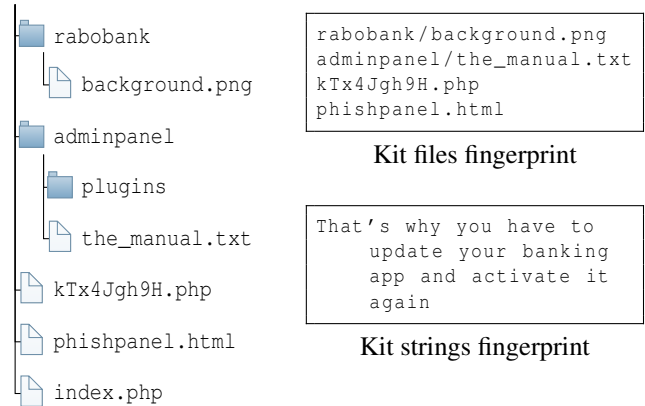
rabobank
background.png
adminpanel
plugins
the_manual.txt
kTx4Jgh9H.php
phishpanel.html
index.php

rabobank/background.png
adminpanel/the_manual.txt
kTx4Jgh9H.php
phishpanel.html

Kit files fingerprint

That’s why you have to update your banking app and activate it again

Kit strings fingerprint